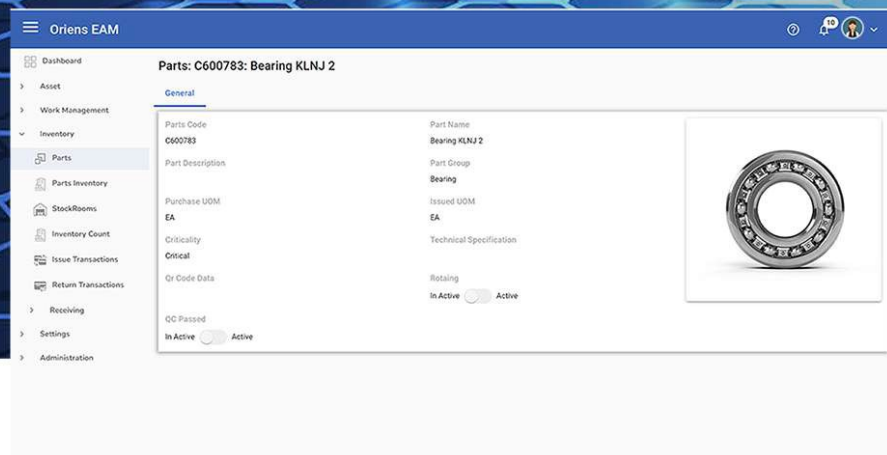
Oriens EAM

10

Dashboard
Asset
Work Management
Inventory
Parts
Parts Inventory
StockRooms
Inventory Count
Issue Transactions
Return Transactions
Receiving
Settings
Administration

Parts: C600783: Bearing KLNJ 2

General

Parts Code
C600783

Part Name
Bearing KLNJ 2

Part Description

Part Group
Bearing

Purchase UOM
EA

Issued UOM
EA

Criticality
Critical

Technical Specification

Qr Code Data

Rotaing
In Active Active

QC Passed
In Active Active